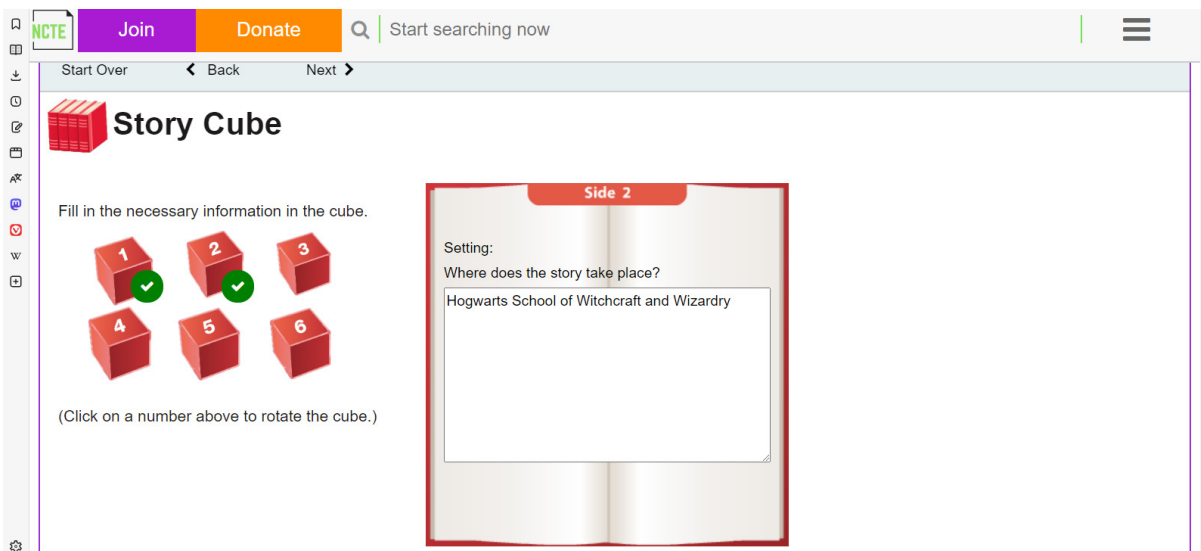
NCTE Join Donate Start searching now

Start Over Back Next

Story Cube

Fill in the necessary information in the cube.

1 2 3
4 5 6

(Click on a number above to rotate the cube.)

Side 2

Setting:

Where does the story take place?

Hogwarts School of Witchcraft and Wizardry